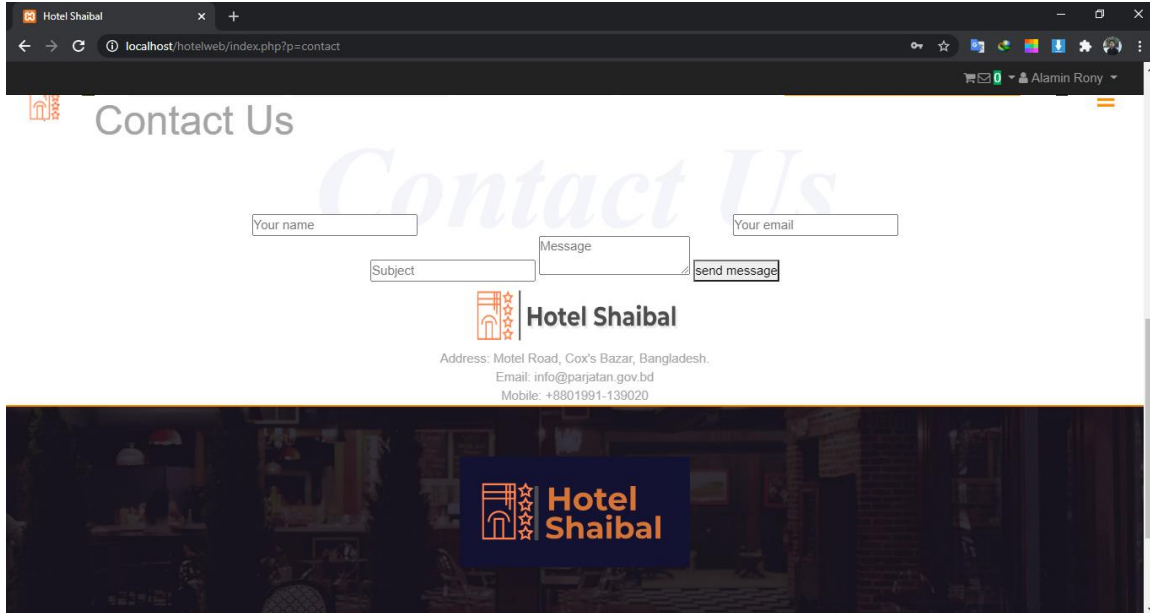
Hotel Shaibal
localhost/hotelweb/index.php?p=contact
0 Alamin Rony

Contact Us

Contact Us

Your name
Your email
Message
Subject
send message

Hotel Shaibal

Address: Motel Road, Cox's Bazar, Bangladesh.
Email: info@parjatan.gov.bd
Mobile: +8801991-139020

Hotel Shaibal